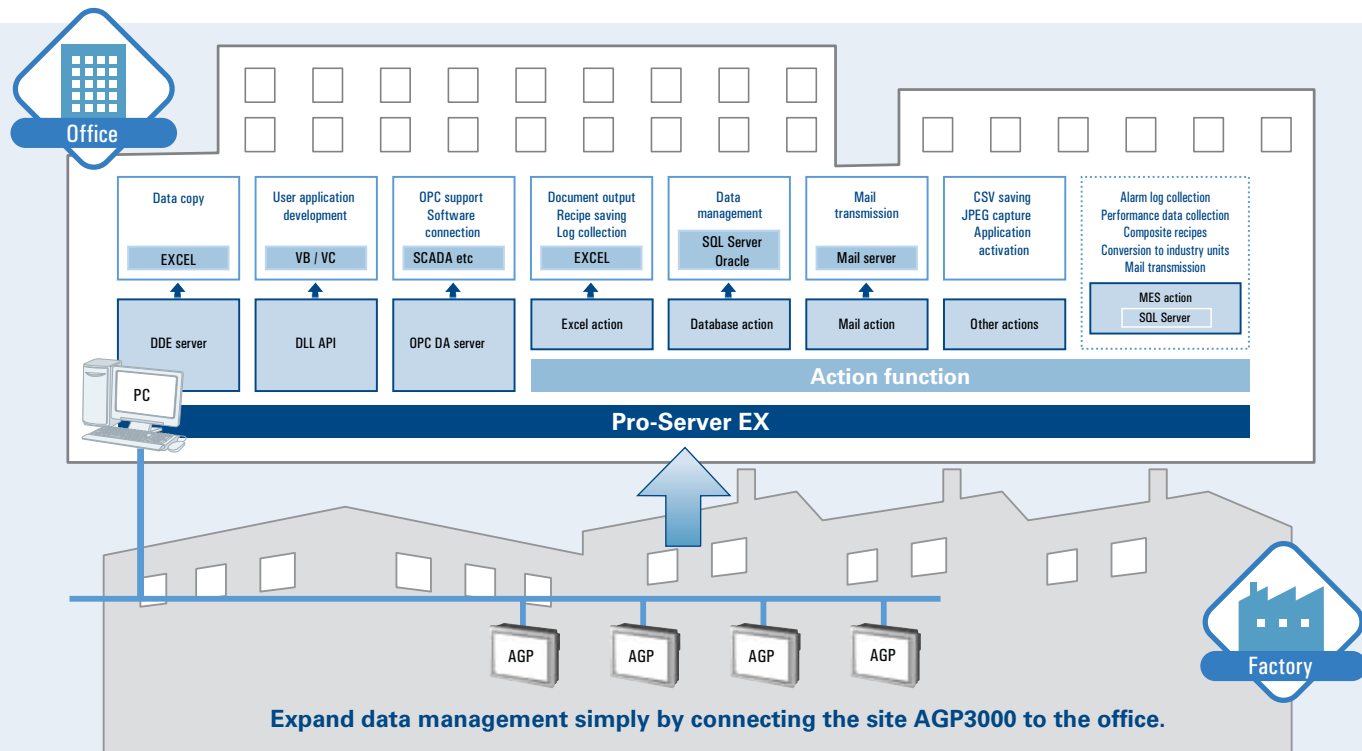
Office

Data copy
EXCEL
DDE server

User application development
VB / VC
DLL API

OPC support
Software connection
SCADA etc
OPC DA server

Document output
Recipe saving
Log collection
EXCEL
Excel action

Data management
SQL Server
Oracle
Database action

Mail transmission
Mail server
Mail action

CSV saving
JPEG capture
Application activation
Other actions

Alarm log collection
Performance data collection
Composite recipes
Conversion to industry units
Mail transmission
MES action
SQL Server

Action function

PC

Pro-Server EX

AGP
AGP
AGP
AGP

Factory

Expand data management simply by connecting the site AGP3000 to the office.